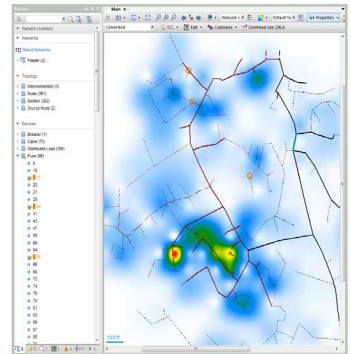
Explorer
Main
Network Inventory
Networks
Select Networks
Feeder (2)
Topology
Interconnection (3)
Node (981)
Section (962)
Source Node (2)
Devices
Breaker (1)
Cable (13)
Distributed Load (256)
Fuse (96)
9
16
17
20
27
29
33
41
43
47
55
58
64
66
68
69
70
72
74
76
79
81
83
86
87
88
Network
Default
Properties
Connected
RCC
Edit
Customize
Overhead Line 236-0
1000 ft